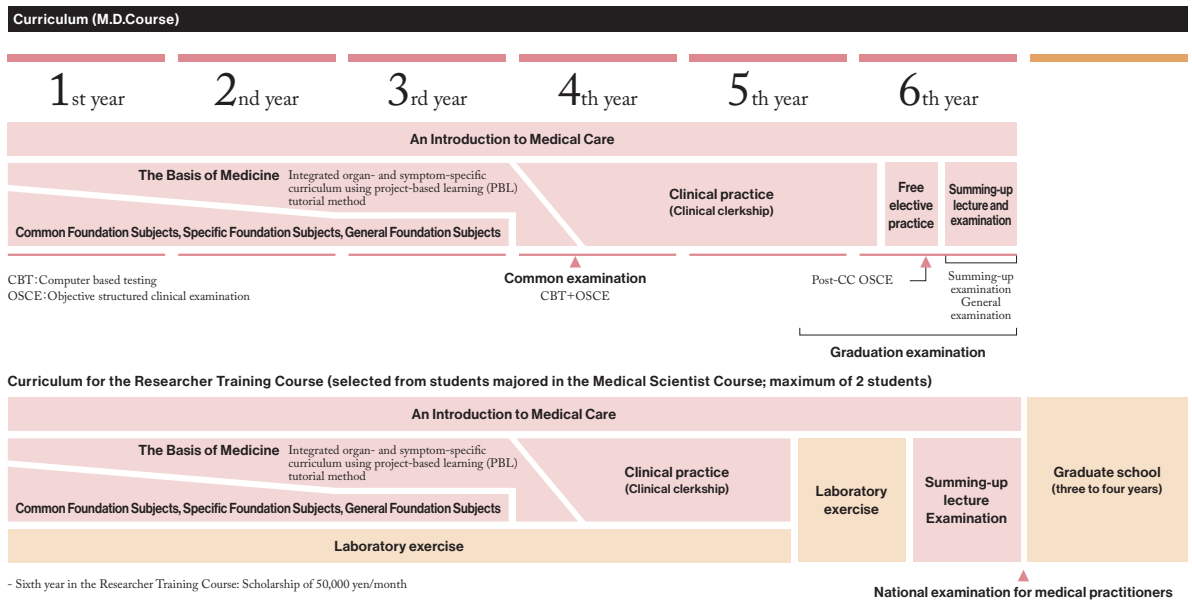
Curriculum (M.D.Course)

1st year 2nd year 3rd year 4th year 5th year 6th year

An Introduction to Medical Care

The Basis of Medicine Integrated organ- and symptom-specific curriculum using project-based learning (PBL) tutorial method

Common Foundation Subjects, Specific Foundation Subjects, General Foundation Subjects

Clinical practice (Clinical clerkship)

Free elective practice

Summing-up lecture and examination

CBT:Computer based testing
OSCE:Objective structured clinical examination

Common examination
CBT+OSCE

Post-CC OSCE

Summing-up examination General examination

Graduation examination

Curriculum for the Researcher Training Course (selected from students majored in the Medical Scientist Course; maximum of 2 students)

An Introduction to Medical Care

The Basis of Medicine Integrated organ- and symptom-specific curriculum using project-based learning (PBL) tutorial method

Common Foundation Subjects, Specific Foundation Subjects, General Foundation Subjects

Clinical practice (Clinical clerkship)

Laboratory exercise

Summing-up lecture Examination

Graduate school (three to four years)

Laboratory exercise

- Sixth year in the Researcher Training Course: Scholarship of 50,000 yen/month

National examination for medical practitioners